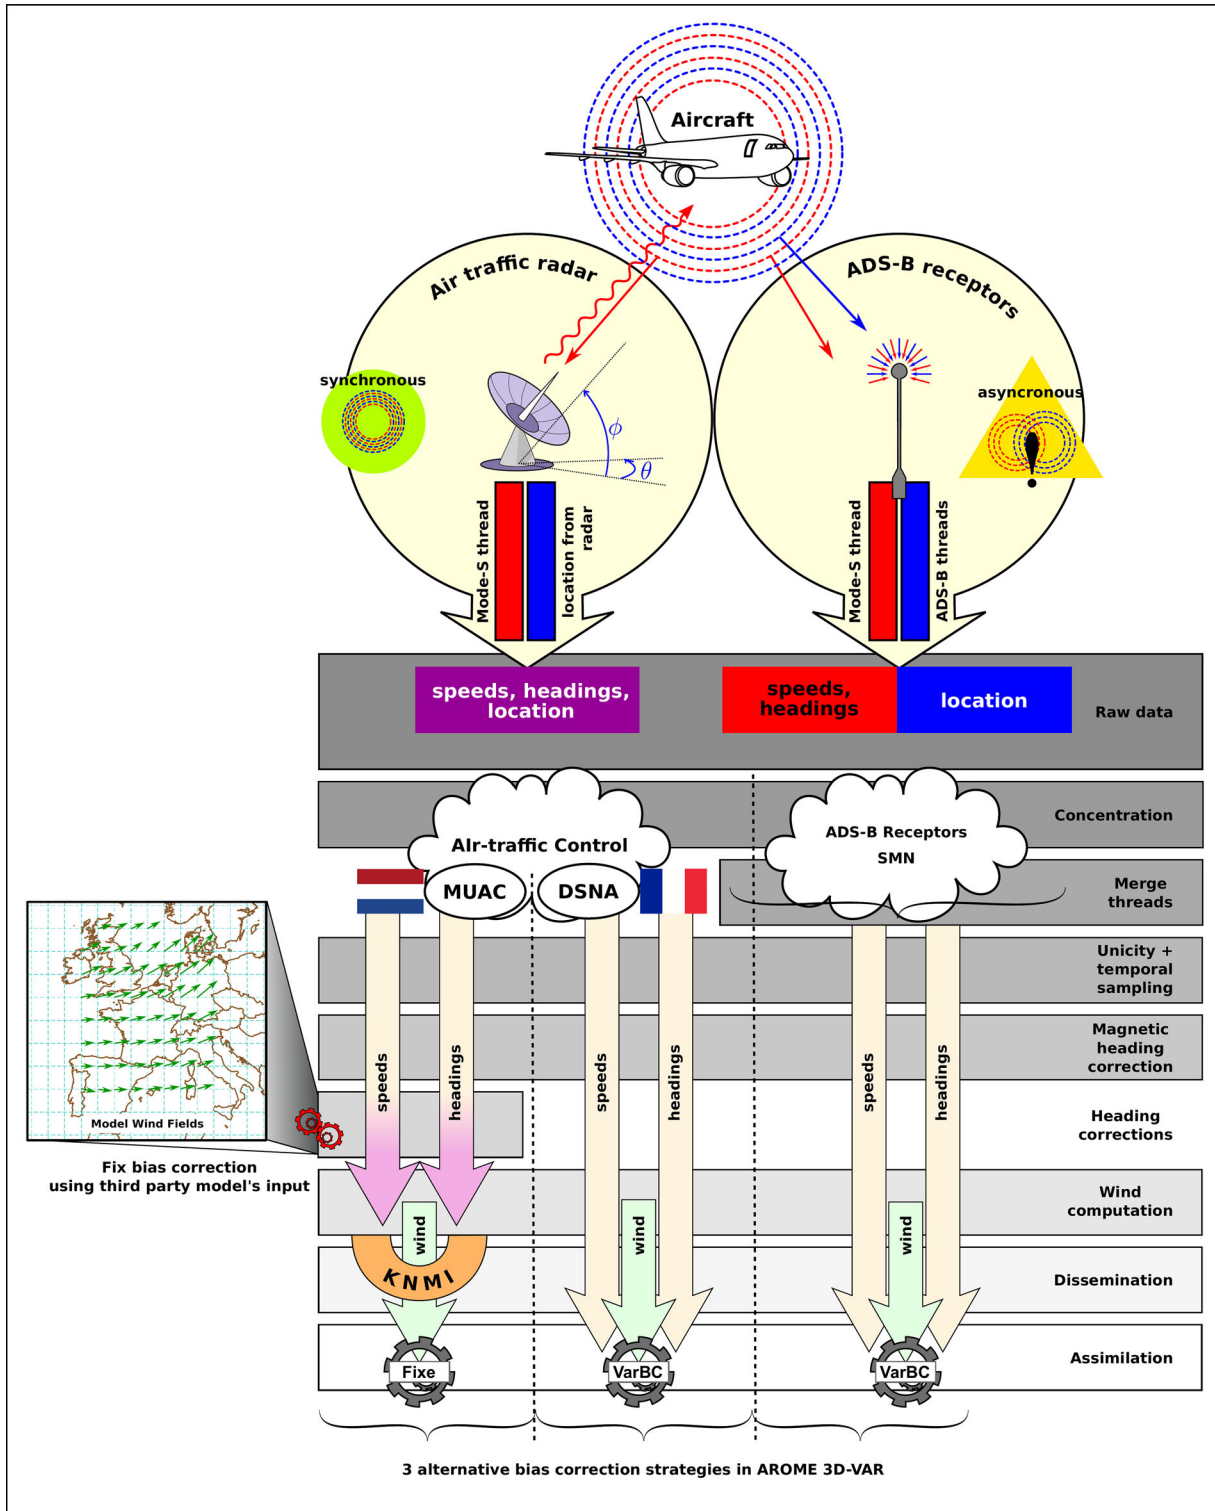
Aircraft

Air traffic radar

ADS-B receptors

synchronous

$\phi$

$\theta$

asyncronous

Mode-S thread

location from radar

Mode-S thread

ADS-B threads

speeds, headings, location

speeds, headings

location

Raw data

Concentration

AIr-traffic Control

ADS-B Receptors
SMN

MUAC

DSNA

Merge threads

Unicity + temporal sampling

Magnetic heading correction

Heading corrections

Wind computation

Dissemination

Assimilation

speeds

headings

speeds

headings

speeds

headings

wind

wind

wind

KNMI

Fixe

VarBC

VarBC

Model Wind Fields

Fix bias correction using third party model's input

3 alternative bias correction strategies in AROME 3D-VAR